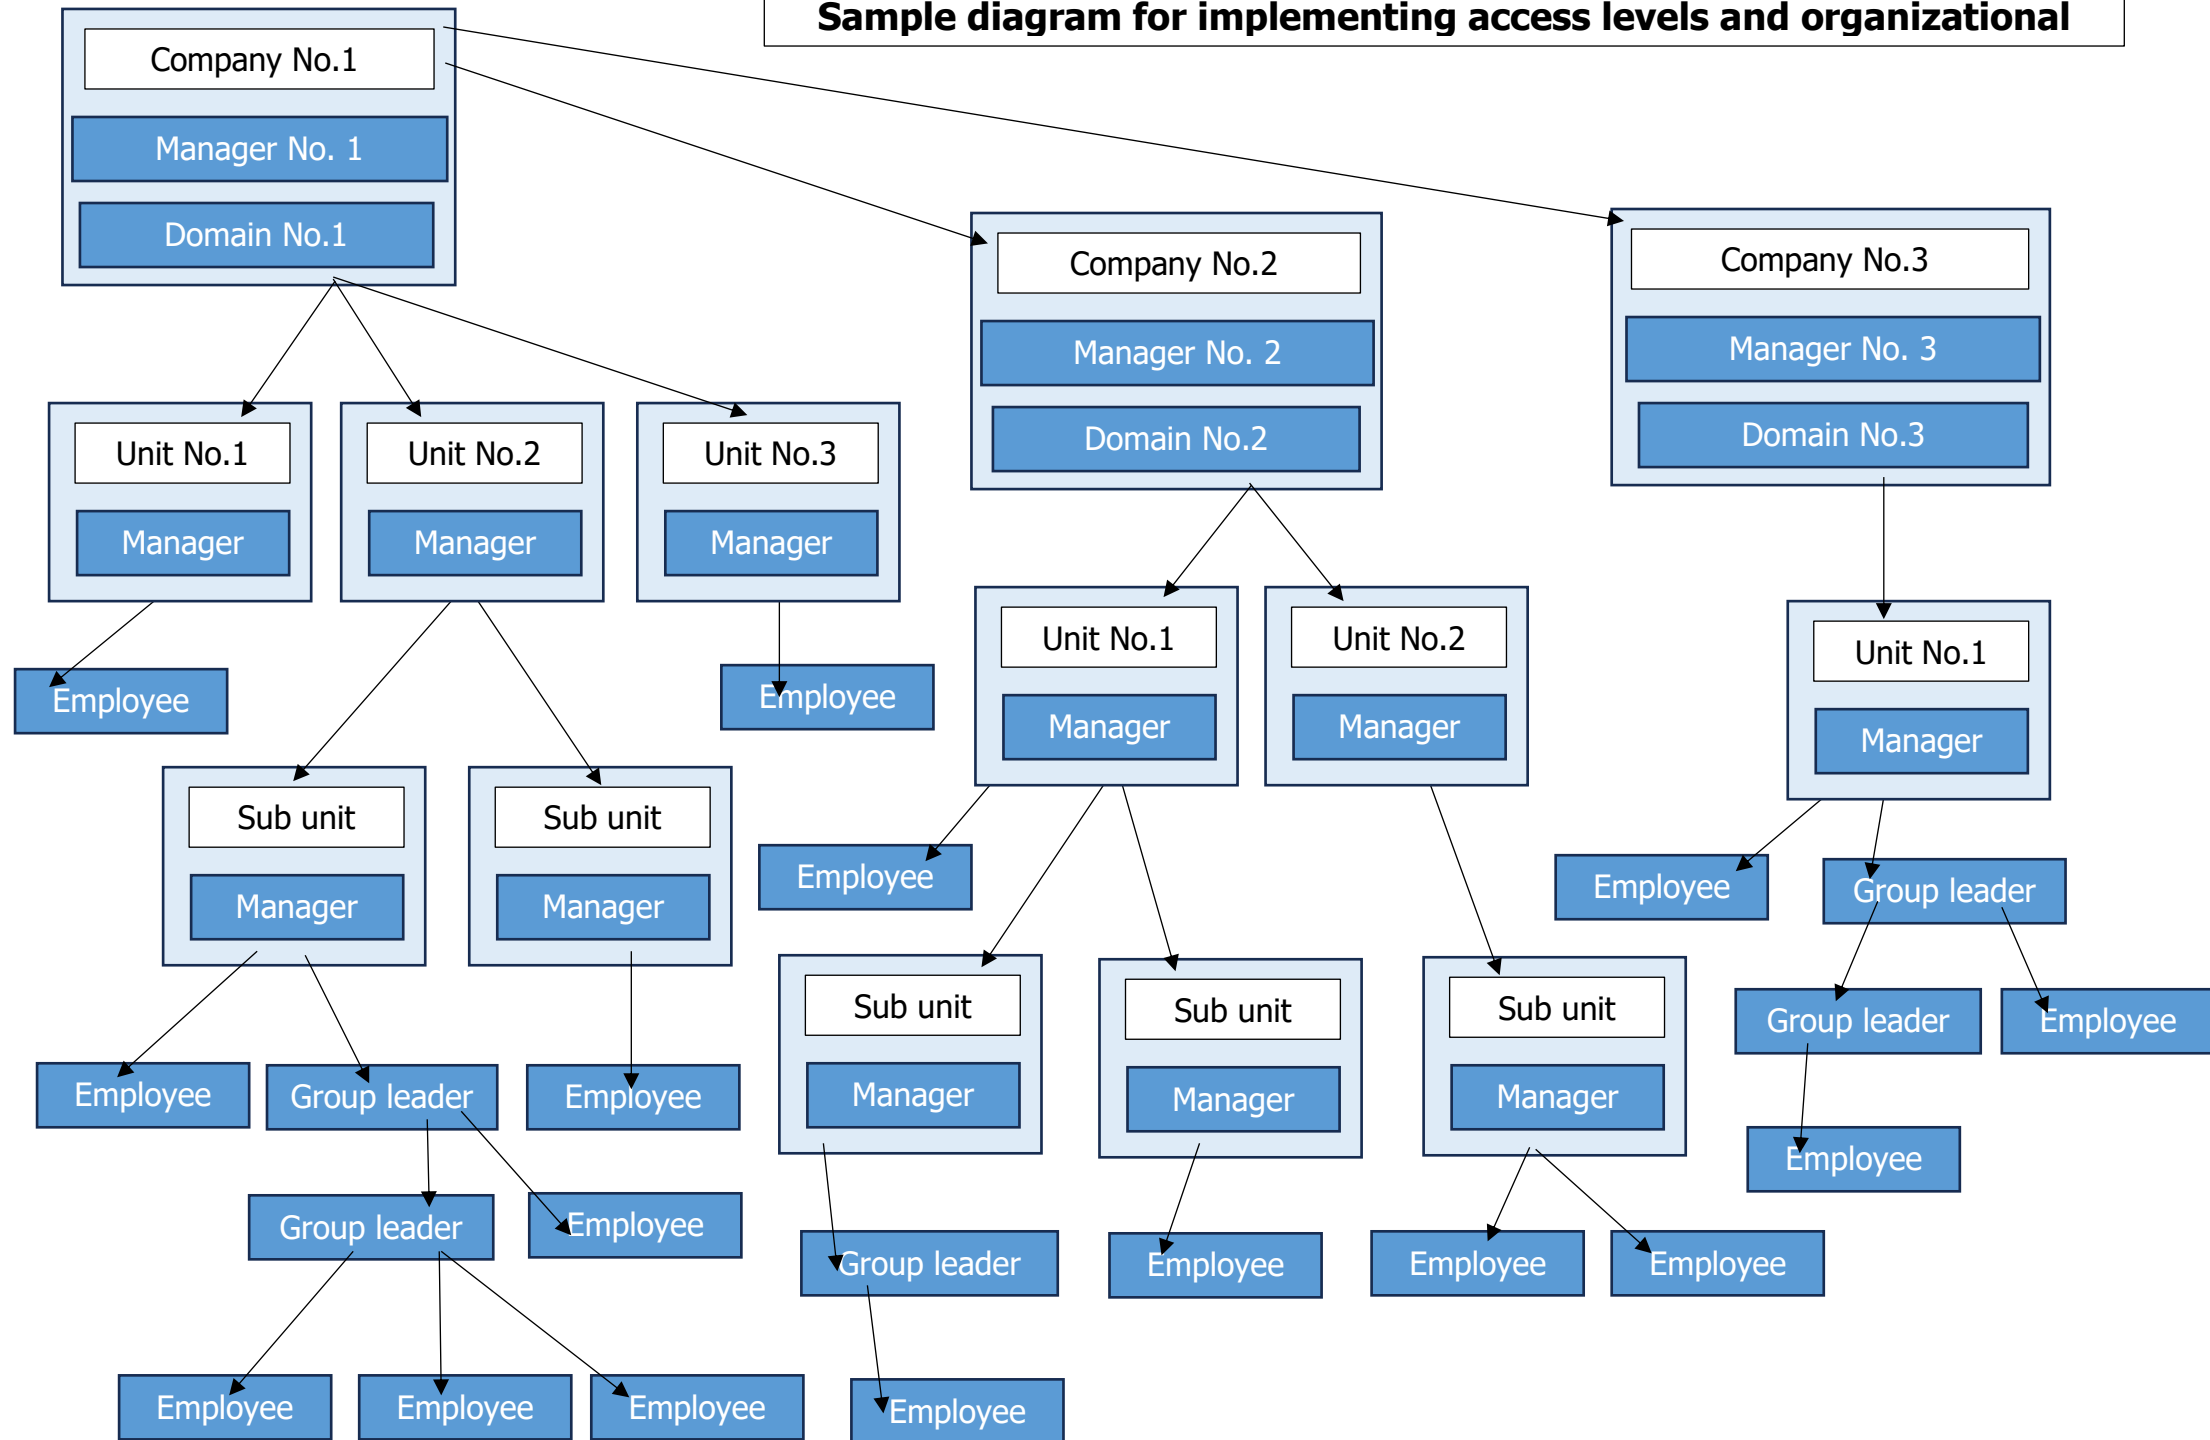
Sample diagram for implementing access levels and organizational

Company No.1
Manager No. 1
Domain No.1

Company No.2
Manager No. 2
Domain No.2

Company No.3
Manager No. 3
Domain No.3

Unit No.1
Manager

Unit No.2
Manager

Unit No.3
Manager

Employee

Employee

Sub unit
Manager

Sub unit
Manager

Employee

Group leader

Employee

Group leader

Employee

Employee

Employee

Employee

Unit No.1
Manager

Unit No.2
Manager

Employee

Sub unit
Manager

Sub unit
Manager

Sub unit
Manager

Group leader

Employee

Employee

Employee

Employee

Employee

Unit No.1
Manager

Employee

Group leader

Group leader

Employee

Employee